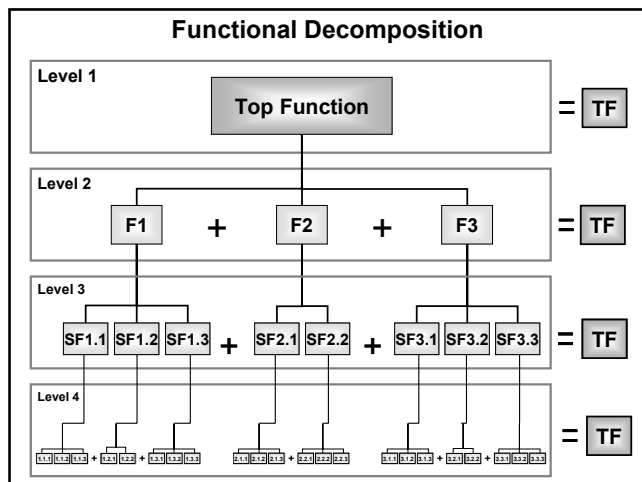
Functional Decomposition

Level 1

Top Function

= TF

Level 2

F1 + F2 + F3

= TF

Level 3

SF1.1 SF1.2 SF1.3 + SF2.1 SF2.2 + SF3.1 SF3.2 SF3.3

= TF

Level 4

1.1.1 1.1.2 1.1.3 + 1.2.1 1.2.2 + 1.3.1 1.3.2 1.3.3 2.1.1 2.1.2 2.1.3 + 2.2.1 2.2.2 2.2.3 3.1.1 3.1.2 3.1.3 + 3.2.1 3.2.2 + 3.3.1 3.3.2 3.3.3

= TF